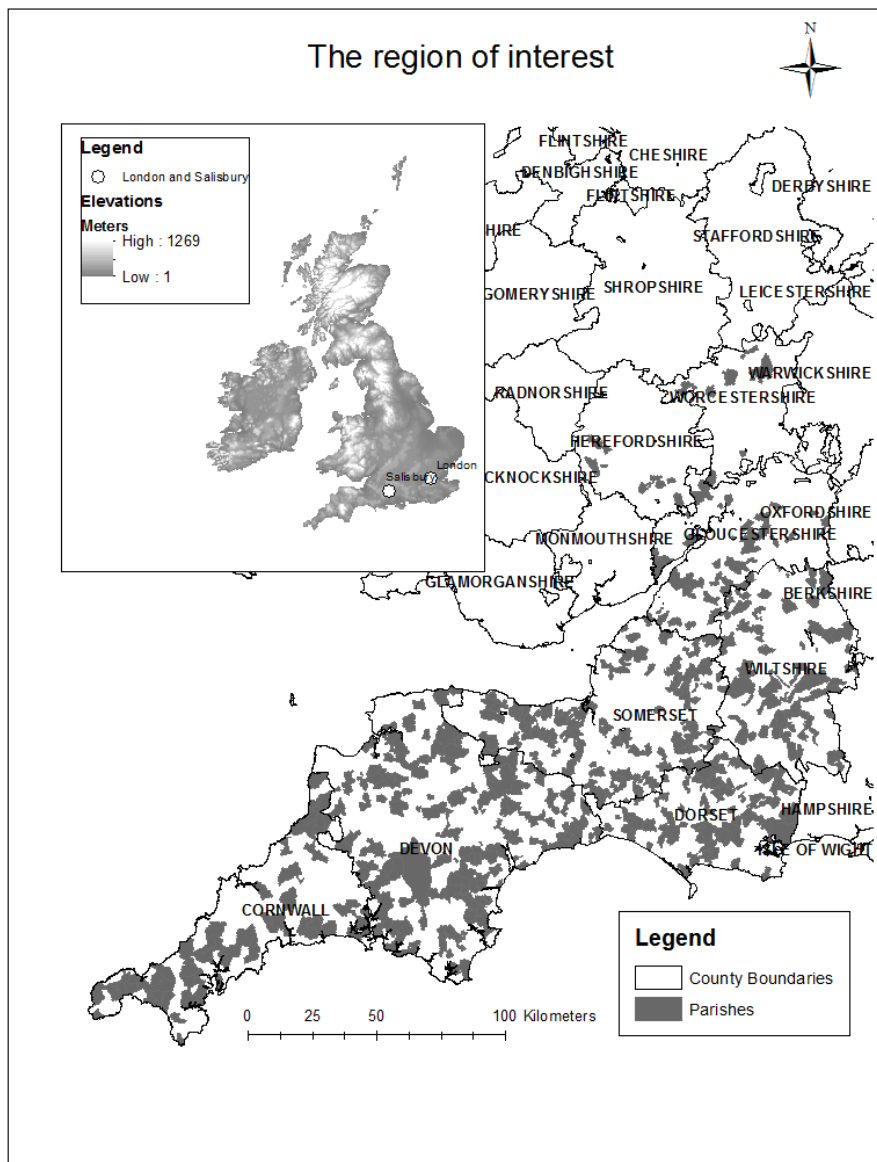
The region of interest

N

Legend

London and Salisbury

Elevations

Meters

High : 1269

Low : 1

Salisbury

London

FLINTSHIRE
CHESHIRE
DENBIGHSHIRE
FLINTSHIRE
DERBYSHIRE
HIRE
STAFFORDSHIRE
GOMERYSHIRE
SHROPSHIRE
LEICESTERSHIRE
WARWICKSHIRE
RADNORSHIRE
WORCESTERSHIRE
HEREFORDSHIRE
CKNOCKSHIRE
OXFORDSHIRE
MONMOUTHSHIRE
GLOUCESTERSHIRE
GLAMORGANSHIRE
BERKSHIRE
WILTSHIRE
SOMERSET
HAMPSHIRE
DORSET
ISLE OF WIGHT
DEVON
CORNWALL

Legend

County Boundaries

Parishes

0 25 50 100 Kilometers